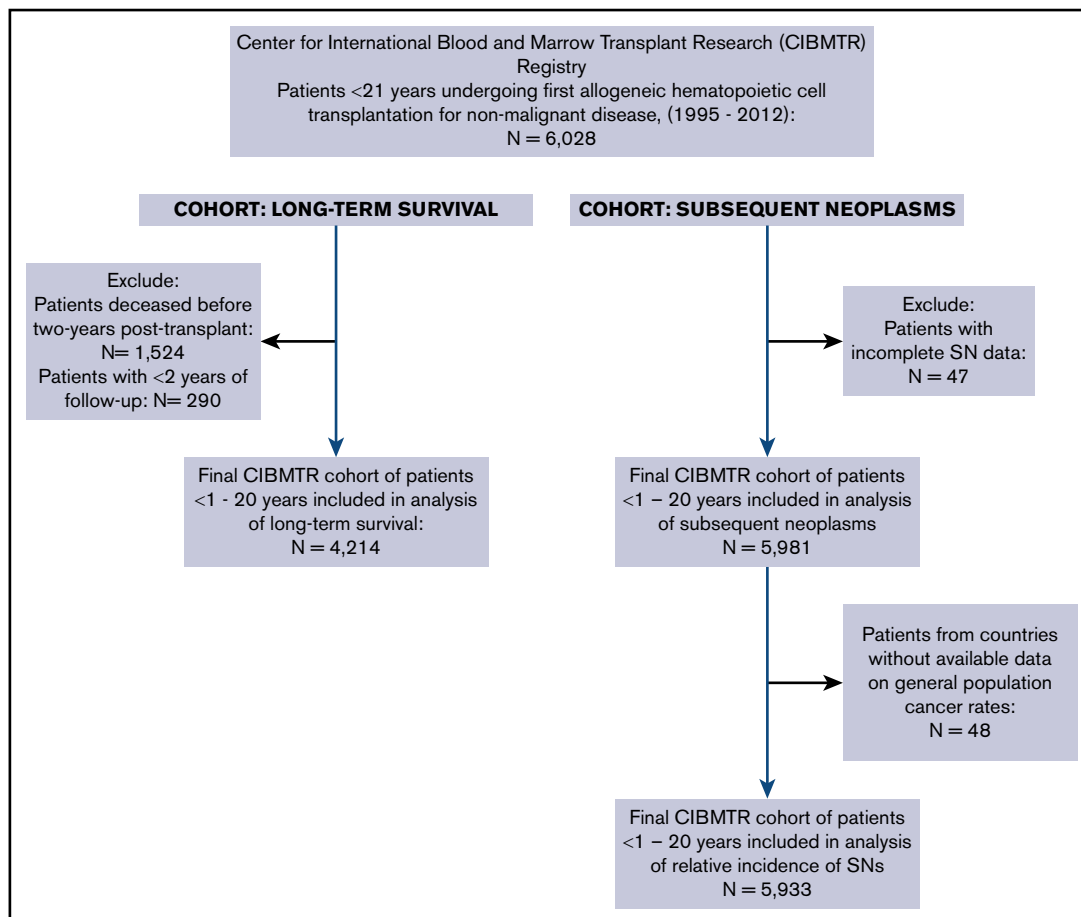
Center for International Blood and Marrow Transplant Research (CIBMTR) Registry
Patients <21 years undergoing first allogeneic hematopoietic cell transplantation for non-malignant disease, (1995 - 2012):
N = 6,028

COHORT: LONG-TERM SURVIVAL

Exclude:
Patients deceased before two-years post-transplant:
N= 1,524
Patients with <2 years of follow-up: N= 290

Final CIBMTR cohort of patients <1 - 20 years included in analysis of long-term survival:
N = 4,214

COHORT: SUBSEQUENT NEOPLASMS

Exclude:
Patients with incomplete SN data:
N = 47

Final CIBMTR cohort of patients <1 – 20 years included in analysis of subsequent neoplasms
N = 5,981

Patients from countries without available data on general population cancer rates:
N = 48

Final CIBMTR cohort of patients <1 – 20 years included in analysis of relative incidence of SNs
N = 5,933